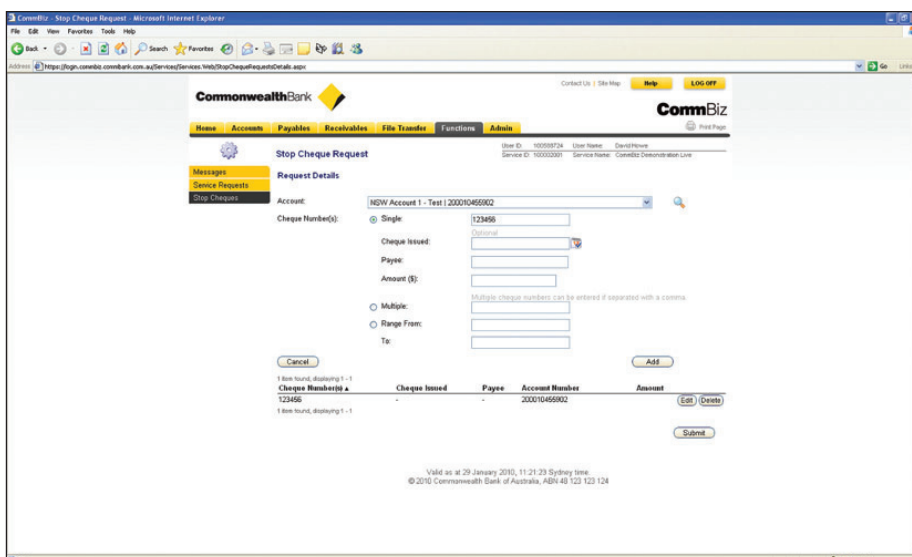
CommBiz - Stop Cheque Request - Microsoft Internet Explorer

File Edit View Favorites Tools Help

Back Search Favorites

Address https://login.commbiz.commbank.com.au/Services/Services.Web/StopChequeRequestsDetails.aspx

Go Links

Contact Us | Site Map Help LOG OFF

CommonwealthBank

CommBiz

Print Page

Home Accounts Payables Receivables File Transfer Functions Admin

Stop Cheque Request

User ID: 100559724 User Name: David Howe
Service ID: 100032001 Service Name: CommBiz Demonstration Live

Messages
Service Requests
Stop Cheques

Request Details

Account: NSW Account 1 - Test | 200010455902

Cheque Number(s): Single: 123456

Optional

Cheque Issued:

Payee:

Amount ($):

Multiple cheque numbers can be entered if separated with a comma

Multiple:

Range From:

To:

Cancel

Add

1 item found, displaying 1 - 1

| Cheque Number(s) ▲ | Cheque Issued | Payee | Account Number | Amount |
|---|---|---|---|---|
| 123456 | - | - | 200010455902 | Edit Delete |

1 item found, displaying 1 - 1

Submit

Valid as at 29 January 2010, 11:21:29 Sydney time.
© 2010 Commonwealth Bank of Australia, ABN 48 123 123 124